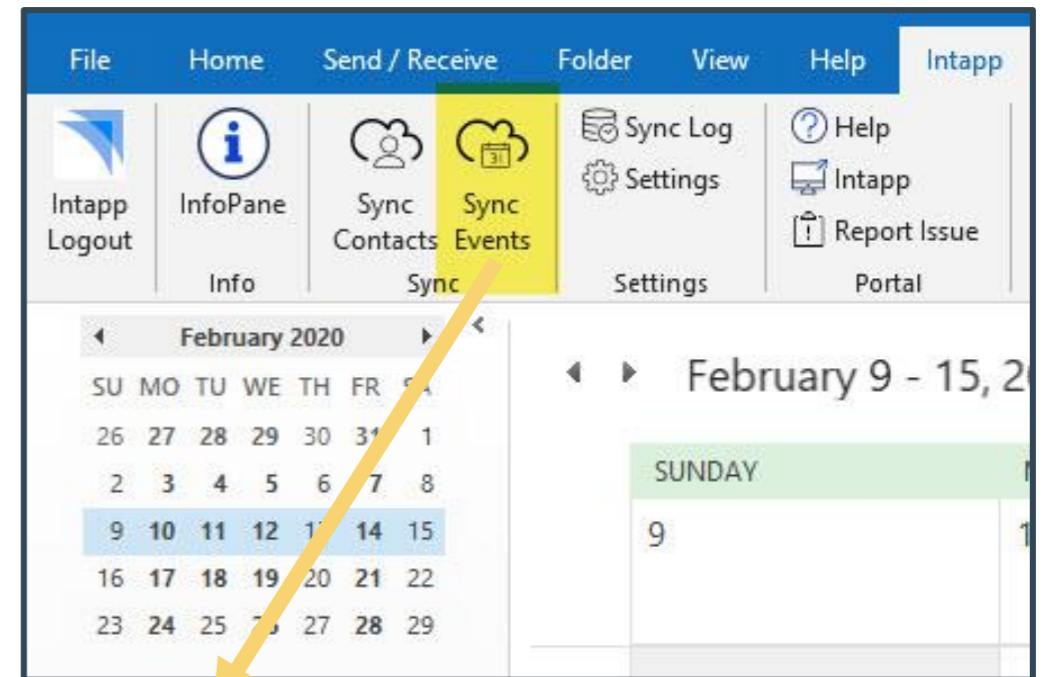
File Home Send / Receive Folder View Help Intapp

Intapp Logout

InfoPane

Info

Sync Contacts

Sync Events

Sync

Sync Log

Settings

Settings

Help

Intapp

Report Issue

Portal

February 2020

| SU | MO | TU | WE | TH | FR | SA |
|---|---|---|---|---|---|---|
| 26 | 27 | 28 | 29 | 30 | 31 | 1 |
| 2 | 3 | 4 | 5 | 6 | 7 | 8 |
| 9 | 10 | 11 | 12 | 1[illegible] | 14 | 15 |
| 16 | 17 | 18 | 19 | 20 | 21 | 22 |
| 23 | 24 | 25 | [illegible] | 27 | 28 | 29 |

February 9 - 15, 2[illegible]

SUNDAY

9

1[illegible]